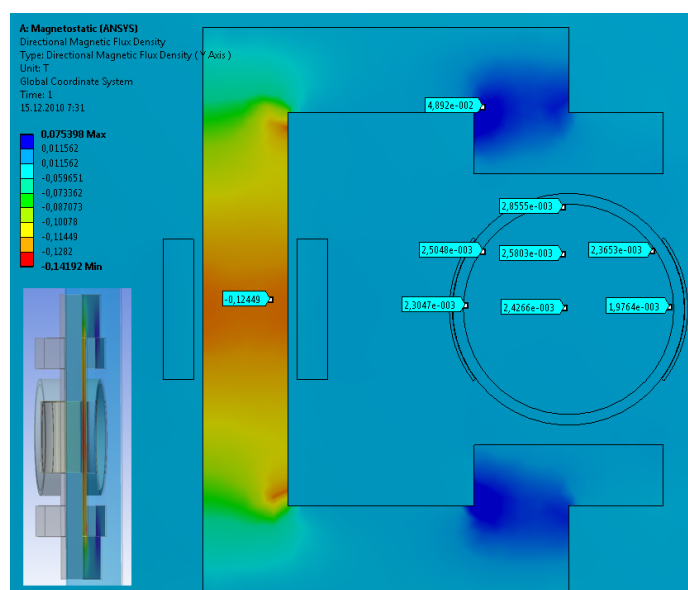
A: Magnetostatic (ANSYS)
Directional Magnetic Flux Density
Type: Directional Magnetic Flux Density ( Y Axis )
Unit: T
Global Coordinate System
Time: 1
15.12.2010 7:31

0,075398 Max
0,011562
0,011562
-0,059651
-0,073362
-0,087073
-0,10078
-0,11449
-0,1282
-0,14192 Min

4,892e-002
2,8555e-003
2,5048e-003
2,5803e-003
2,3653e-003
-0,12449
2,3047e-003
2,4266e-003
1,9764e-003